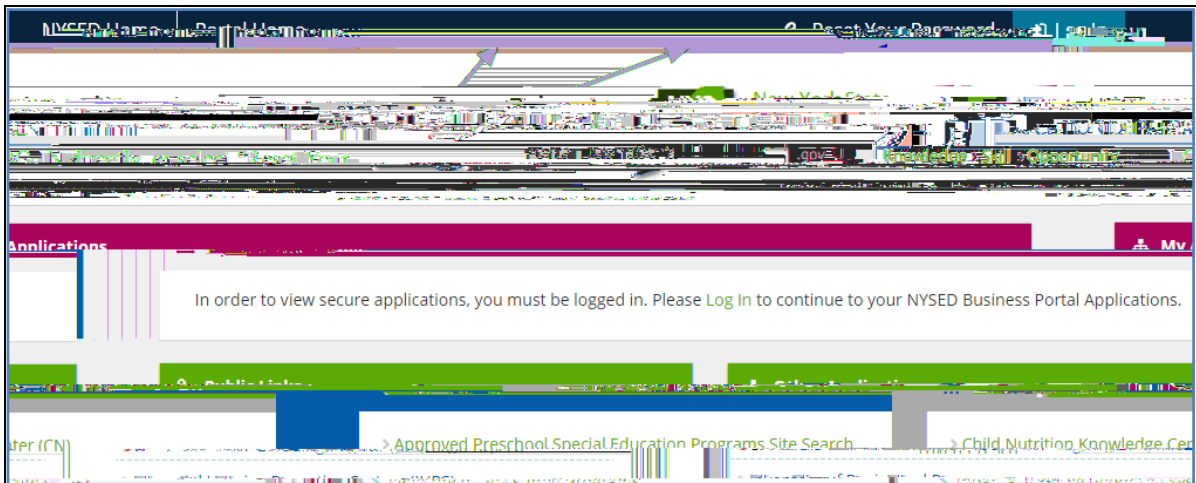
NYSED Home | Portal Home

Reset Your Password | Log In

New York State

Knowledge · Skill · Opportunity

Applications

My

In order to view secure applications, you must be logged in. Please Log In to continue to your NYSED Business Portal Applications.

Public Links

Other Applications

ter (CN)

Approved Preschool Special Education Programs Site Search

Child Nutrition Knowledge Cen